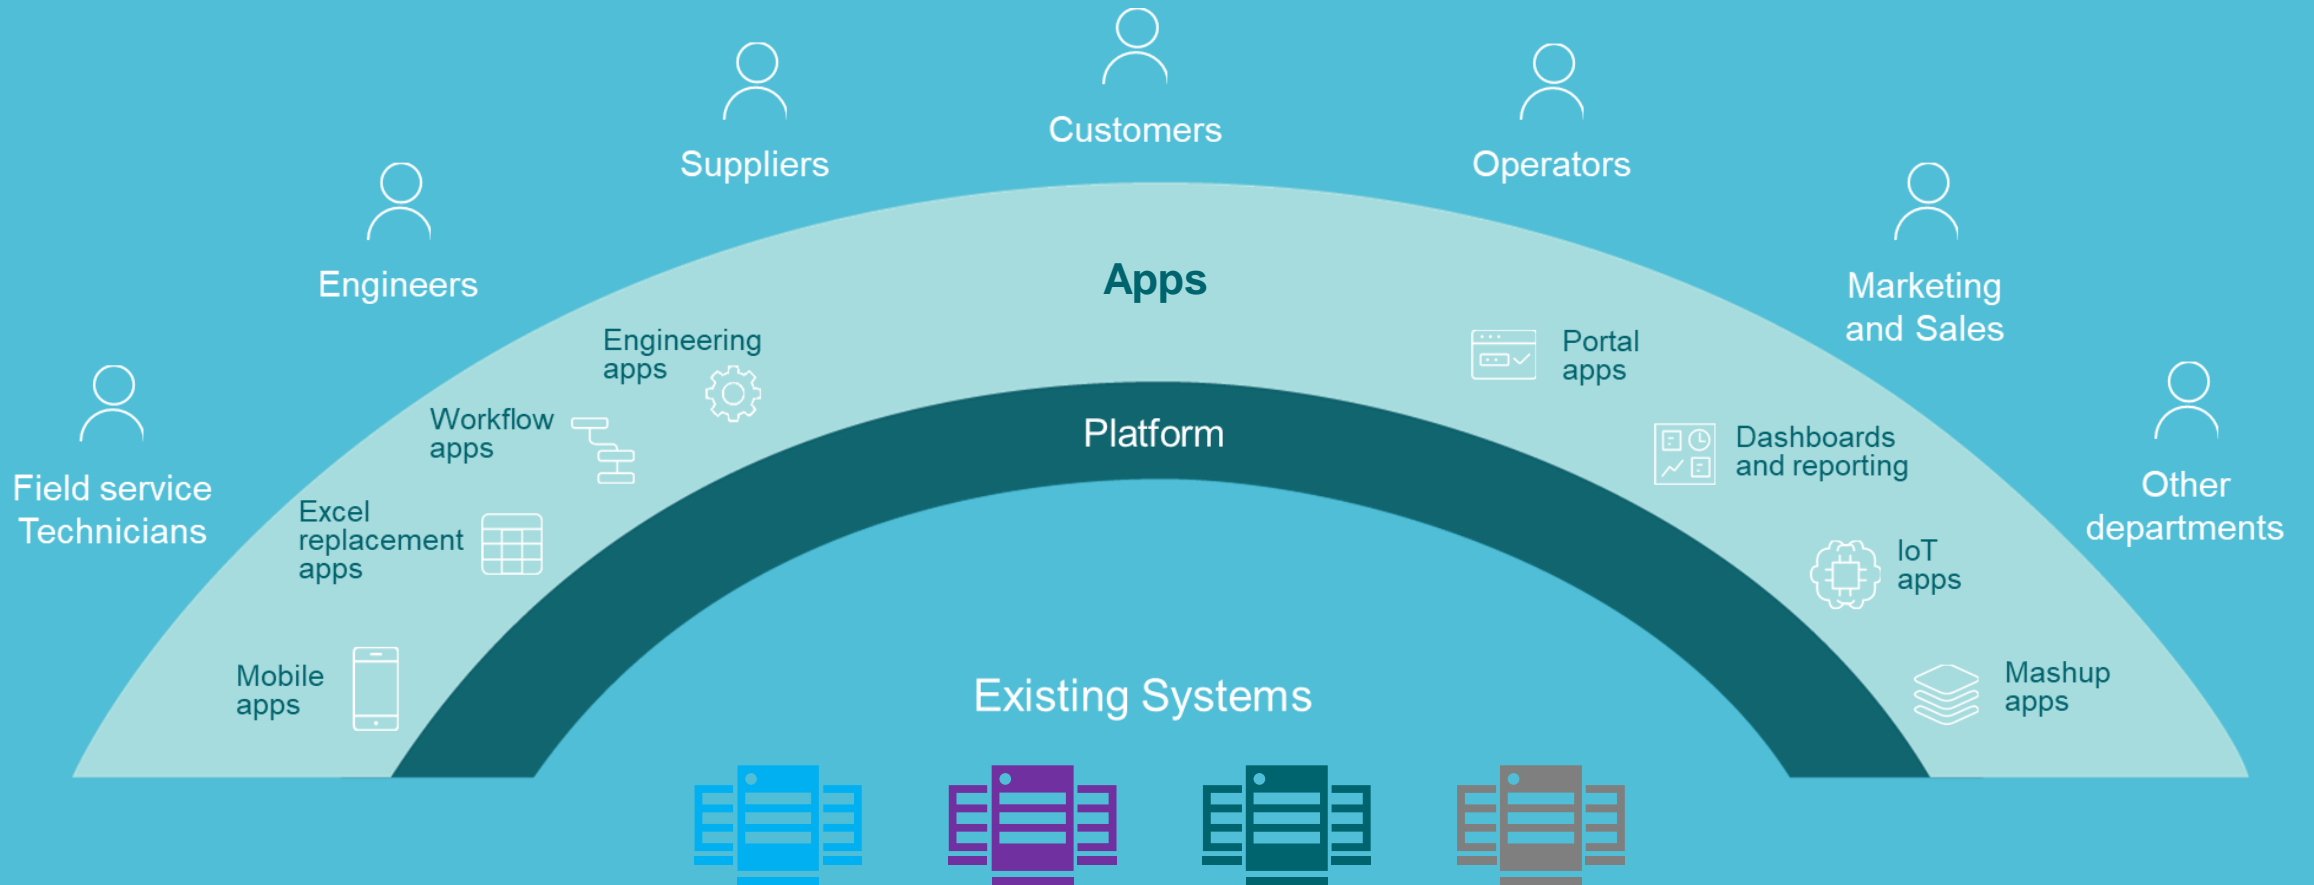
Customers

Suppliers

Operators

Engineers

Marketing and Sales

Field service Technicians

Other departments

Apps

Engineering apps

Workflow apps

Excel replacement apps

Mobile apps

Portal apps

Dashboards and reporting

IoT apps

Mashup apps

Platform

Existing Systems